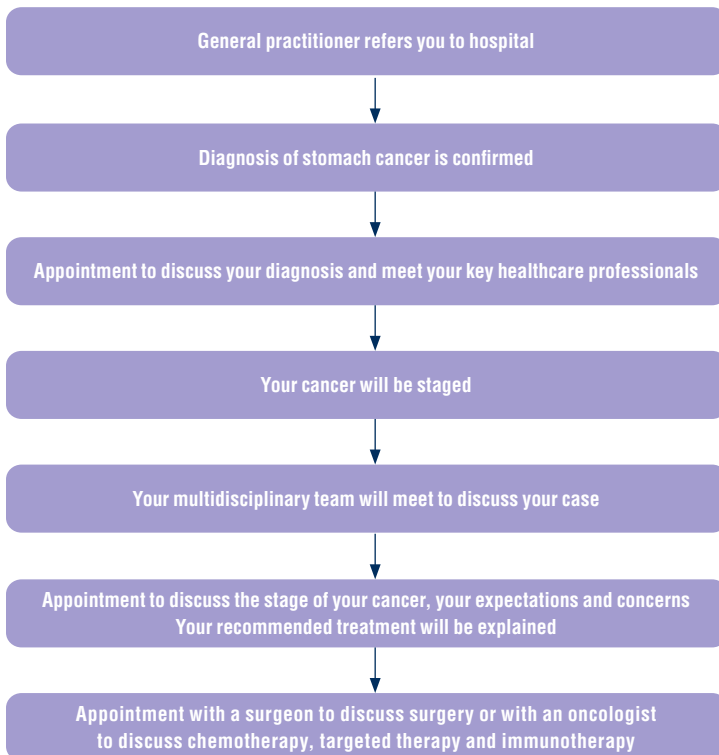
General practitioner refers you to hospital

Diagnosis of stomach cancer is confirmed

Appointment to discuss your diagnosis and meet your key healthcare professionals

Your cancer will be staged

Your multidisciplinary team will meet to discuss your case

Appointment to discuss the stage of your cancer, your expectations and concerns
Your recommended treatment will be explained

Appointment with a surgeon to discuss surgery or with an oncologist to discuss chemotherapy, targeted therapy and immunotherapy